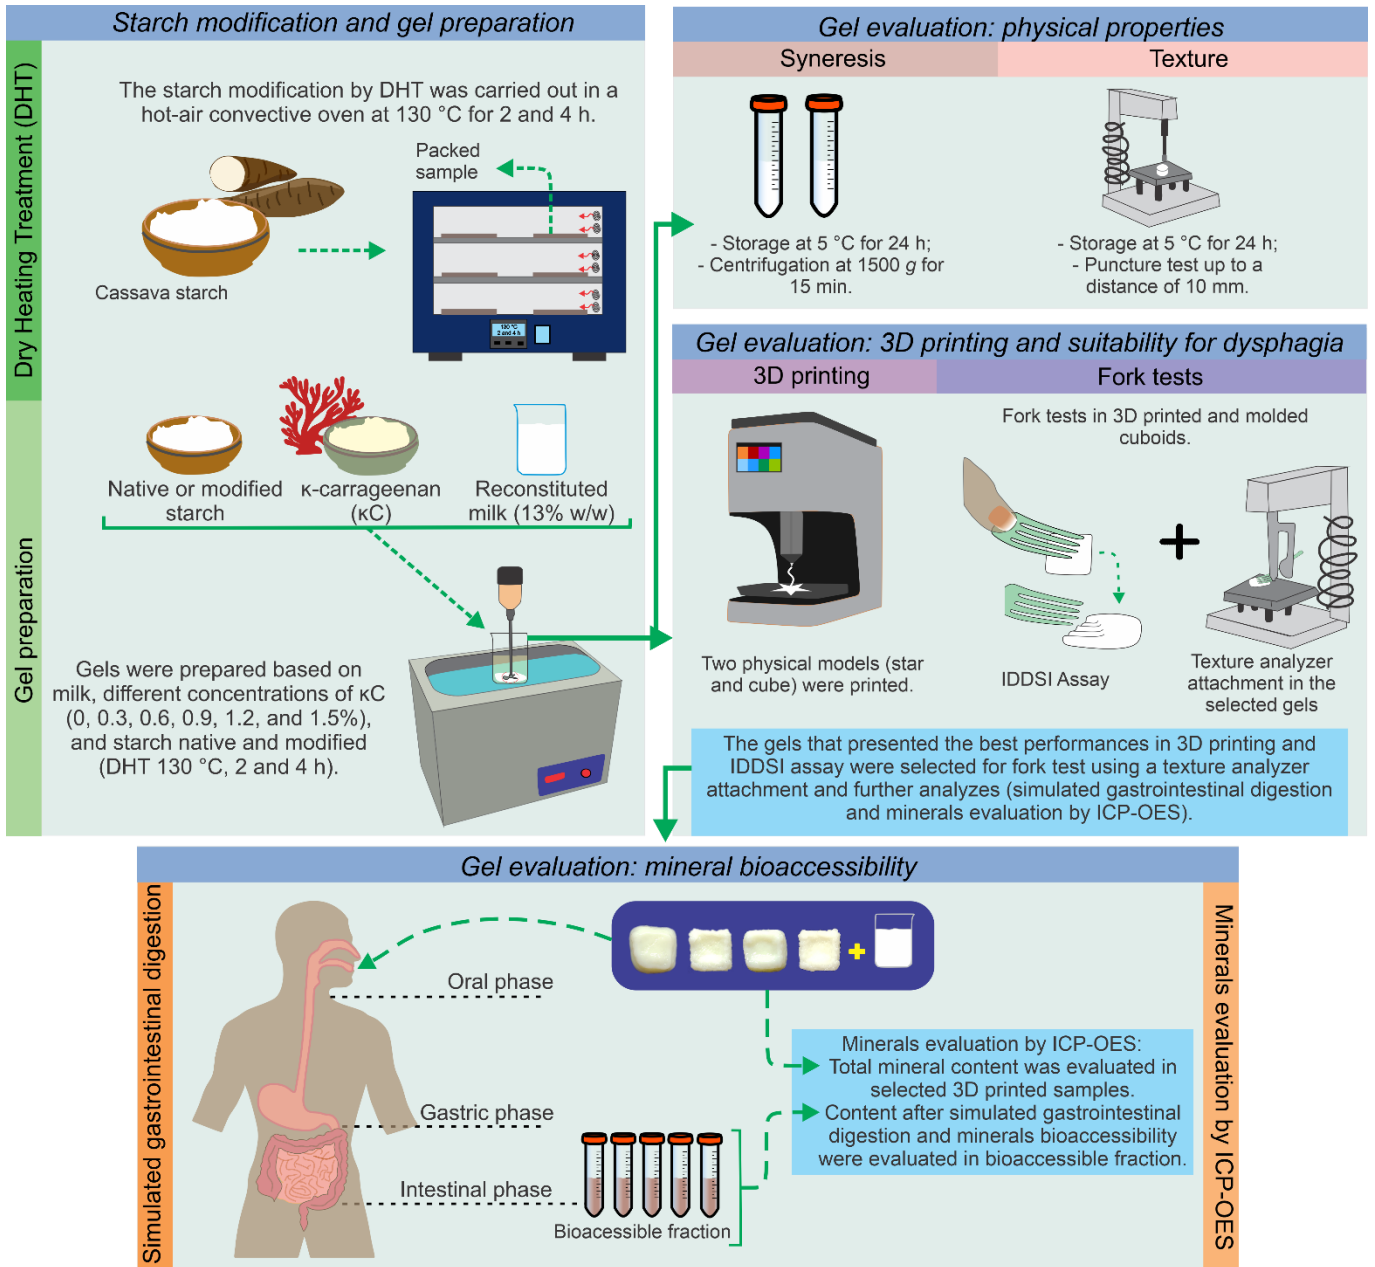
Starch modification and gel preparation

Dry Heating Treatment (DHT)

The starch modification by DHT was carried out in a hot-air convective oven at 130 °C for 2 and 4 h.

Packed sample

Cassava starch

130 °C 2 and 4 h

Gel preparation

Native or modified starch

κ-carrageenan (κC)

Reconstituted milk (13% w/w)

Gels were prepared based on milk, different concentrations of κC (0, 0.3, 0.6, 0.9, 1.2, and 1.5%), and starch native and modified (DHT 130 °C, 2 and 4 h).

Gel evaluation: physical properties

Syneresis

Texture

- Storage at 5 °C for 24 h;
- Centrifugation at 1500 $g$ for 15 min.

- Storage at 5 °C for 24 h;
- Puncture test up to a distance of 10 mm.

Gel evaluation: 3D printing and suitability for dysphagia

3D printing

Fork tests

Fork tests in 3D printed and molded cuboids.

Two physical models (star and cube) were printed.

IDDSI Assay

Texture analyzer attachment in the selected gels

The gels that presented the best performances in 3D printing and IDDSI assay were selected for fork test using a texture analyzer attachment and further analyzes (simulated gastrointestinal digestion and minerals evaluation by ICP-OES).

Gel evaluation: mineral bioaccessibility

Simulated gastrointestinal digestion

Oral phase

Gastric phase

Intestinal phase

Bioacessible fraction

Minerals evaluation by ICP-OES:
Total mineral content was evaluated in selected 3D printed samples.
Content after simulated gastrointestinal digestion and minerals bioaccessibility were evaluated in bioaccessible fraction.

Minerals evaluation by ICP-OES